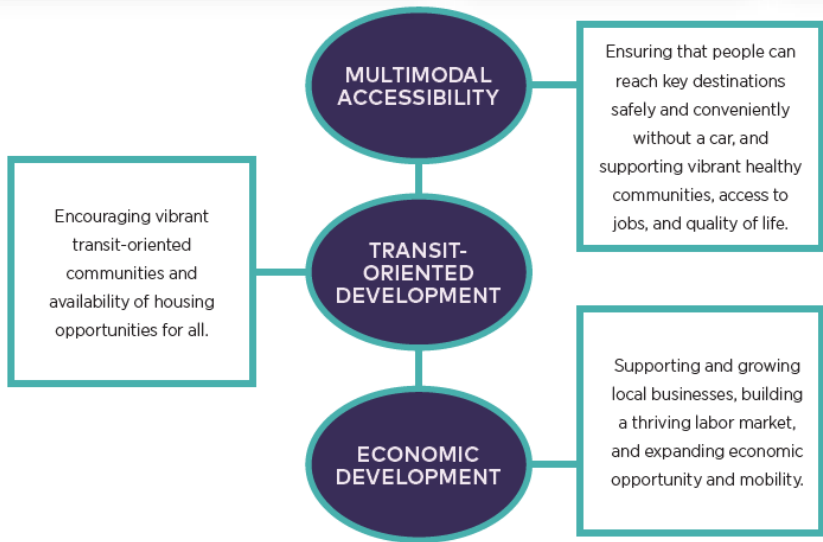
MULTIMODAL ACCESSIBILITY

Ensuring that people can reach key destinations safely and conveniently without a car, and supporting vibrant healthy communities, access to jobs, and quality of life.

Encouraging vibrant transit-oriented communities and availability of housing opportunities for all.

TRANSIT-ORIENTED DEVELOPMENT

ECONOMIC DEVELOPMENT

Supporting and growing local businesses, building a thriving labor market, and expanding economic opportunity and mobility.